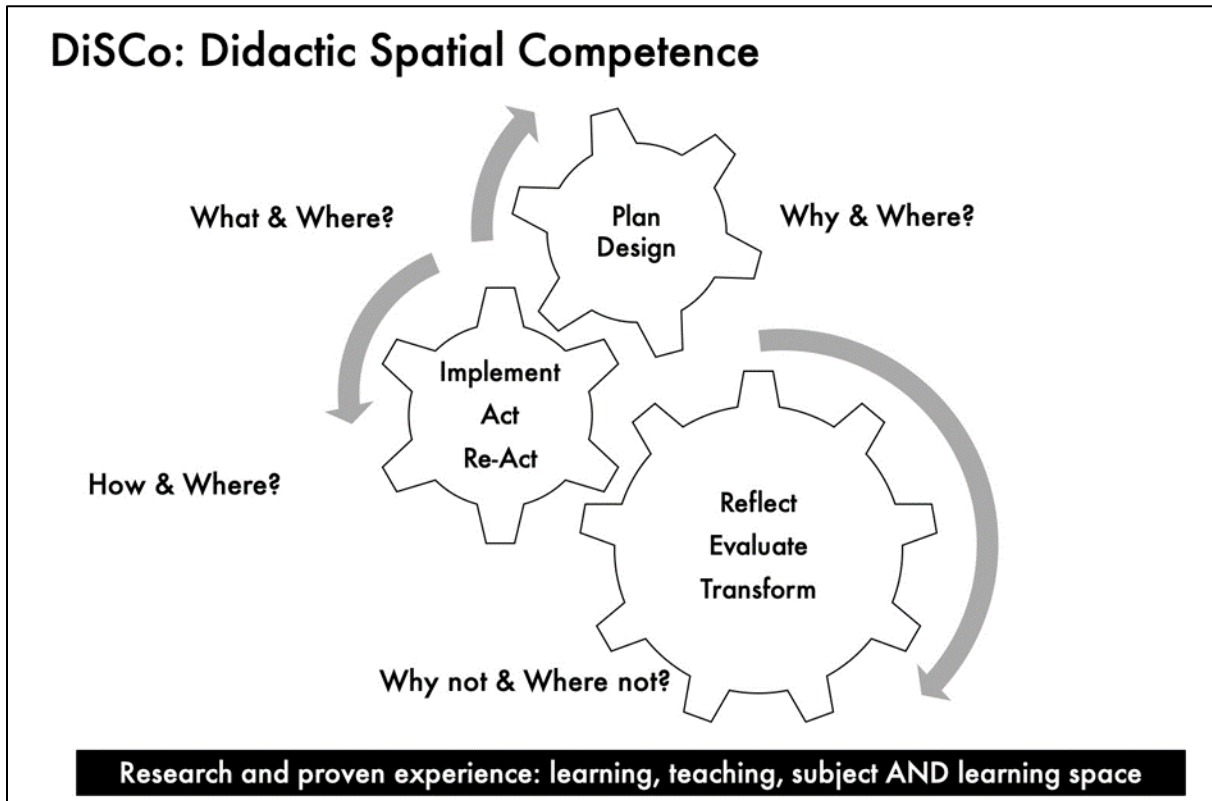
DiSCo: Didactic Spatial Competence

What & Where?

Plan
Design

Why & Where?

Implement
Act
Re-Act

How & Where?

Reflect
Evaluate
Transform

Why not & Where not?

Research and proven experience: learning, teaching, subject AND learning space